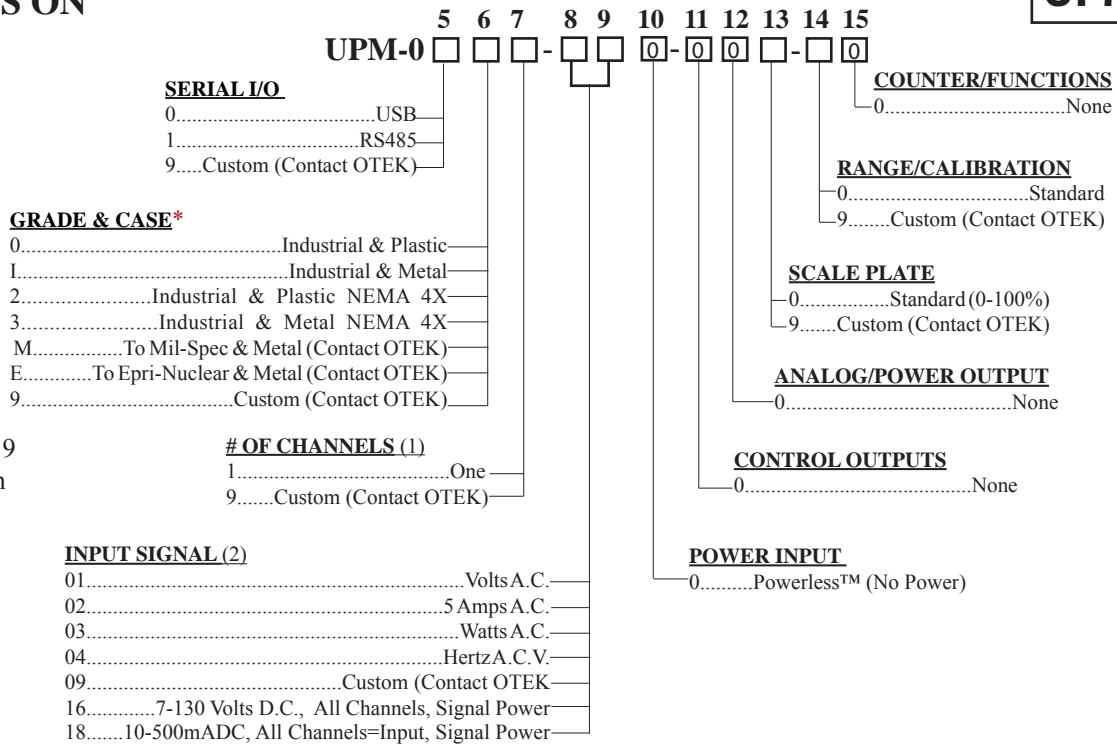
S ON

5 6 7 8 9 10 11 12 13 14 15

UPM-0 □ □ □ - □ □ 0 - 0 0 □ - □ 0

UP

SERIAL I/O
0.....................................USB
1..................................RS485
9.....Custom (Contact OTEK)

COUNTER/FUNCTIONS
0.................................None

RANGE/CALIBRATION
0................................Standard
9........Custom (Contact OTEK)

GRADE & CASE*
0..........................................Industrial & Plastic
I..........................................Industrial & Metal
2.......................Industrial & Plastic NEMA 4X
3.......................Industrial & Metal NEMA 4X
M................To Mil-Spec & Metal (Contact OTEK)
E............To Epri-Nuclear & Metal (Contact OTEK)
9.......................................Custom (Contact OTEK)

SCALE PLATE
0................Standard (0-100%)
9.......Custom (Contact OTEK)

ANALOG/POWER OUTPUT
0..........................................None

9

n

# OF CHANNELS (1)
1.......................................One
9.......Custom (Contact OTEK)

CONTROL OUTPUTS
0..........................................None

INPUT SIGNAL (2)
01...............................................................Volts A.C.
02.........................................................5 Amps A.C.
03...............................................................Watts A.C.
04.............................................................Hertz A.C.V.
09................................................Custom (Contact OTEK
16............7-130 Volts D.C., All Channels, Signal Power
18.......10-500mADC, All Channels=Input, Signal Power

POWER INPUT
0..........Powerless™ (No Power)